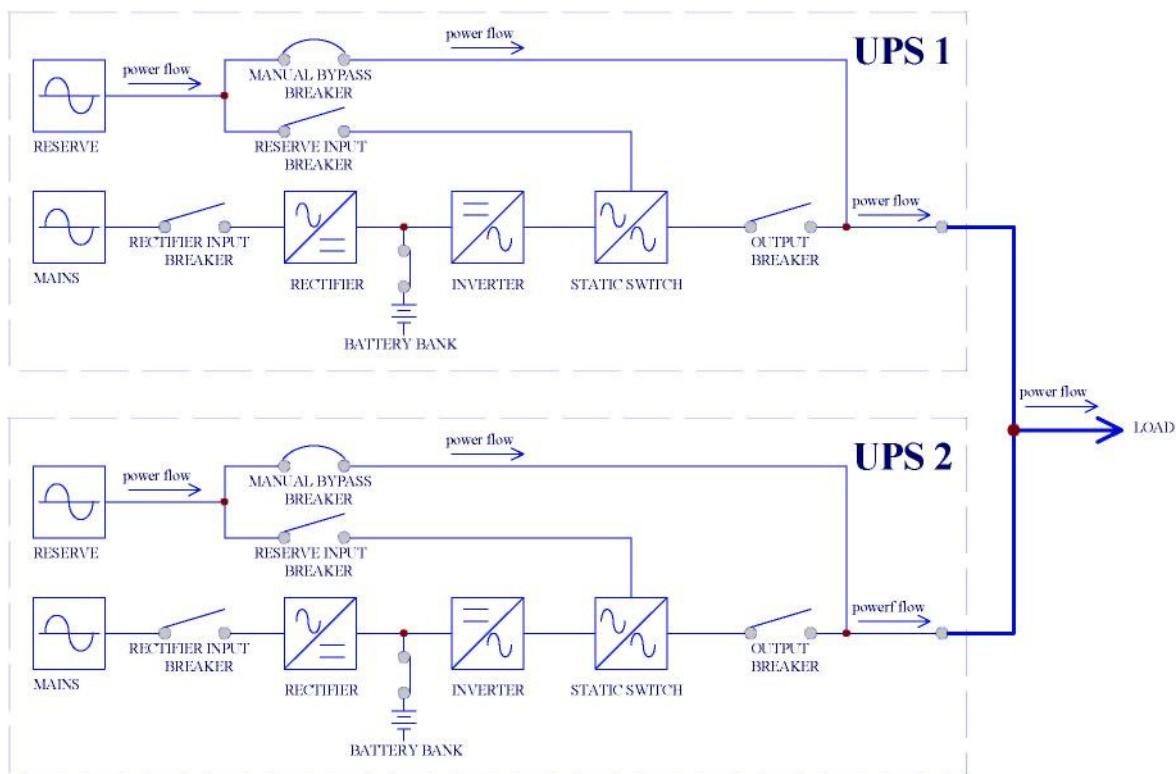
power flow

UPS 1

power flow

MANUAL BYPASS BREAKER

RESERVE

RESERVE INPUT BREAKER

power flow

MAINS

RECTIFIER INPUT BREAKER

RECTIFIER

INVERTER

STATIC SWITCH

OUTPUT BREAKER

BATTERY BANK

power flow

LOAD

power flow

UPS 2

power flow

MANUAL BYPASS BREAKER

RESERVE

RESERVE INPUT BREAKER

powerf flow

MAINS

RECTIFIER INPUT BREAKER

RECTIFIER

INVERTER

STATIC SWITCH

OUTPUT BREAKER

BATTERY BANK